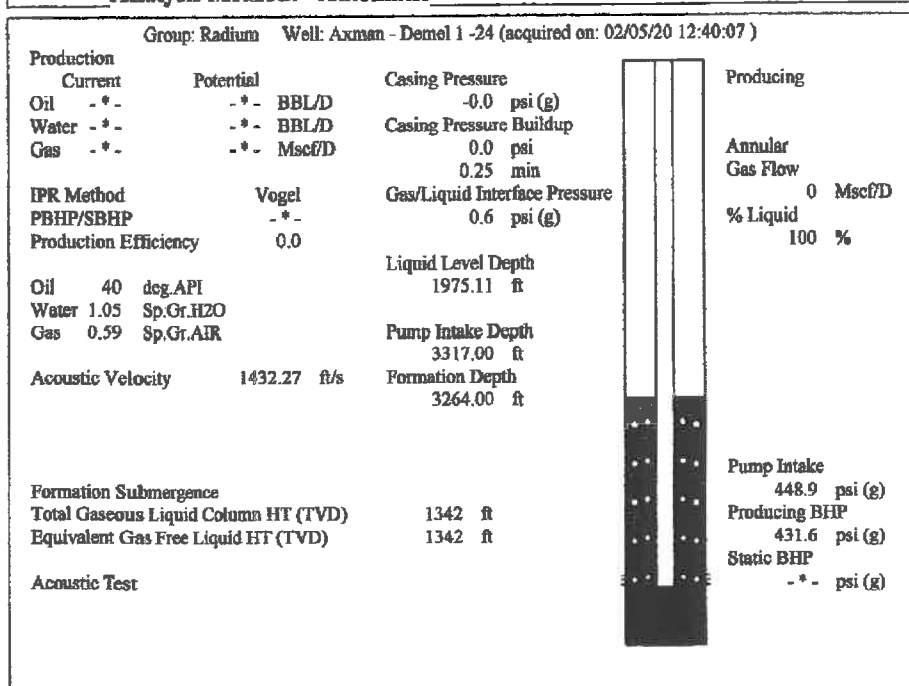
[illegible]

Group: Radium Well: Axman - Demel 1 -24 (acquired on: 02/05/20 12:40:07 )

Production
Current Potential
Oil -*- -*- BBL/D
Water -*- -*- BBL/D
Gas -*- -*- Mscf/D

IPR Method Vogel
PBHP/SBHP -*-
Production Efficiency 0.0

Oil 40 deg.API
Water 1.05 Sp.Gr.H2O
Gas 0.59 Sp.Gr.AIR

Acoustic Velocity 1432.27 ft/s

Casing Pressure
-0.0 psi (g)
Casing Pressure Buildup
0.0 psi
0.25 min
Gas/Liquid Interface Pressure
0.6 psi (g)

Liquid Level Depth
1975.11 ft

Pump Intake Depth
3317.00 ft
Formation Depth
3264.00 ft

Producing

Annular
Gas Flow
0 Mscf/D
% Liquid
100 %

Formation Submergence
Total Gaseous Liquid Column HT (TVD) 1342 ft
Equivalent Gas Free Liquid HT (TVD) 1342 ft

Acoustic Test

Pump Intake
448.9 psi (g)
Producing BHP
431.6 psi (g)
Static BHP
-*- psi (g)